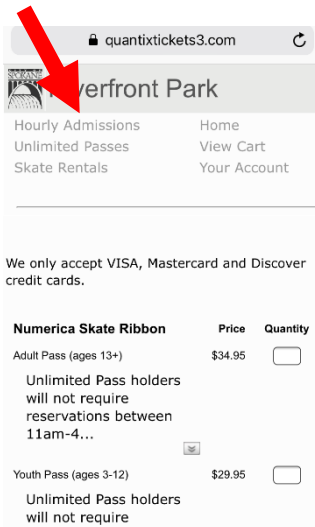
quantixtickets3.com

SPOKANE

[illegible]iverfront Park

Hourly Admissions
Unlimited Passes
Skate Rentals

Home
View Cart
Your Account

We only accept VISA, Mastercard and Discover credit cards.

| Numerica Skate Ribbon | Price | Quantity |
|---|---|---|
| Adult Pass (ages 13+) Unlimited Pass holders will not require reservations between 11am-4... | \$34.95 | |
| Youth Pass (ages 3-12) Unlimited Pass holders will not require | \$29.95 | |